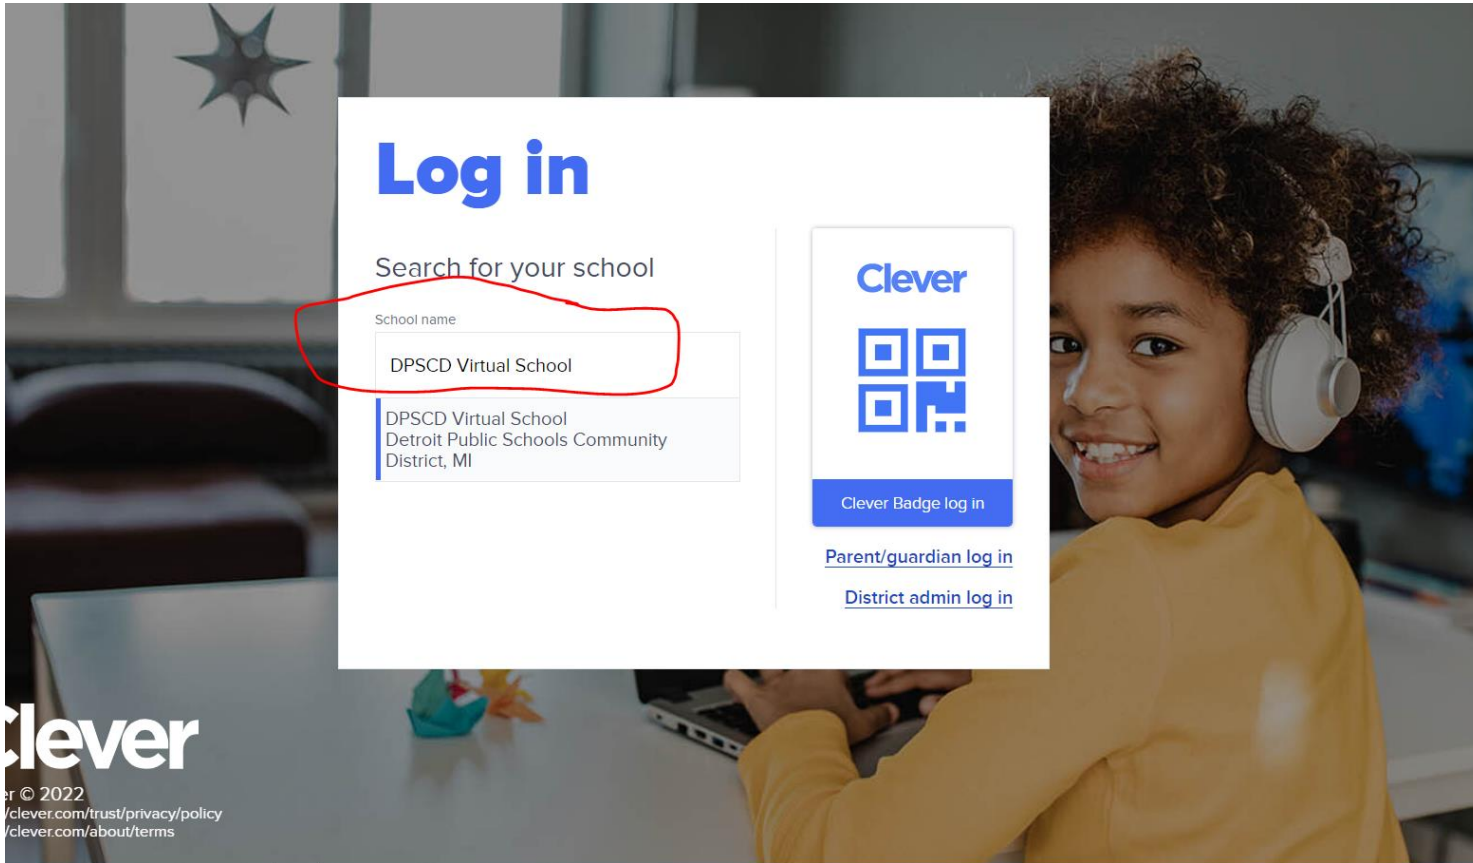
Log in

Search for your school

School name

DPSCD Virtual School

DPSCD Virtual School
Detroit Public Schools Community District, MI

Clever

Clever Badge log in

Parent/guardian log in

District admin log in

lever

er © 2022
/clever.com/trust/privacy/policy
/clever.com/about/terms